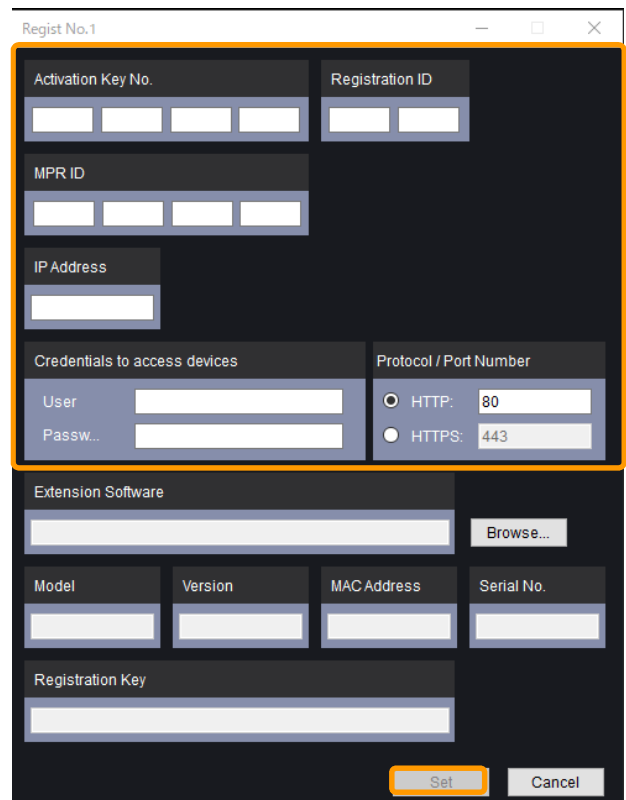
Regist No.1

Activation Key No.

Registration ID

MPR ID

IP Address

Credentials to access devices

User

Passw...

Protocol / Port Number

HTTP: 80

HTTPS: 443

Extension Software

Browse...

Model

Version

MAC Address

Serial No.

Registration Key

Set

Cancel